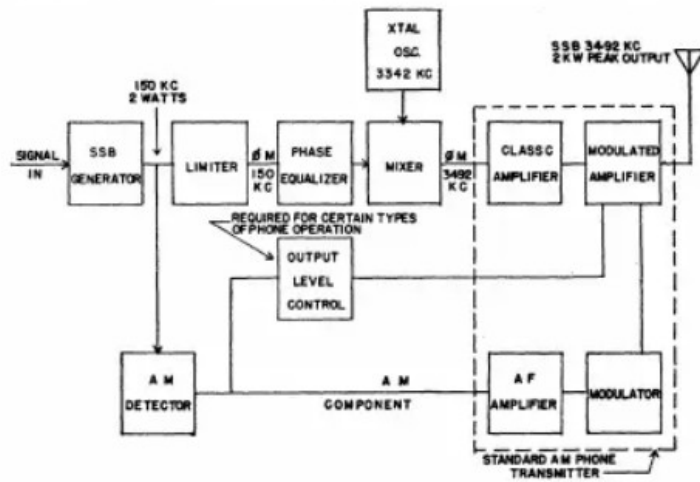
XTAL
OSC.
3342 KC

SSB 3492 KC
2 KW PEAK OUTPUT

150 KC
2 WATTS

SIGNAL
IN

SSB
GENERATOR

LIMITER

ØM
150
KC

PHASE
EQUALIZER

MIXER

ØM
3492
KC

CLASS C
AMPLIFIER

MODULATED
AMPLIFIER

REQUIRED FOR CERTAIN TYPES
OF PHONE OPERATION

OUTPUT
LEVEL
CONTROL

A M
DETECTOR

A M
COMPONENT

A F
AMPLIFIER

MODULATOR

STANDARD A M PHONE
TRANSMITTER